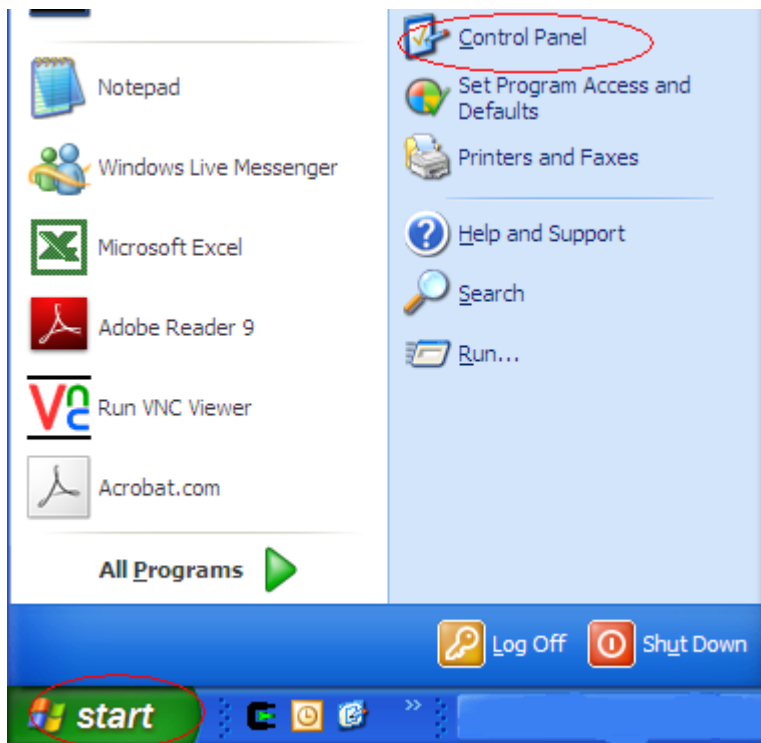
Notepad

Windows Live Messenger

Microsoft Excel

Adobe Reader 9

Run VNC Viewer

Acrobat.com

All Programs

Control Panel

Set Program Access and Defaults

Printers and Faxes

Help and Support

Search

Run...

Log Off

Shut Down

start